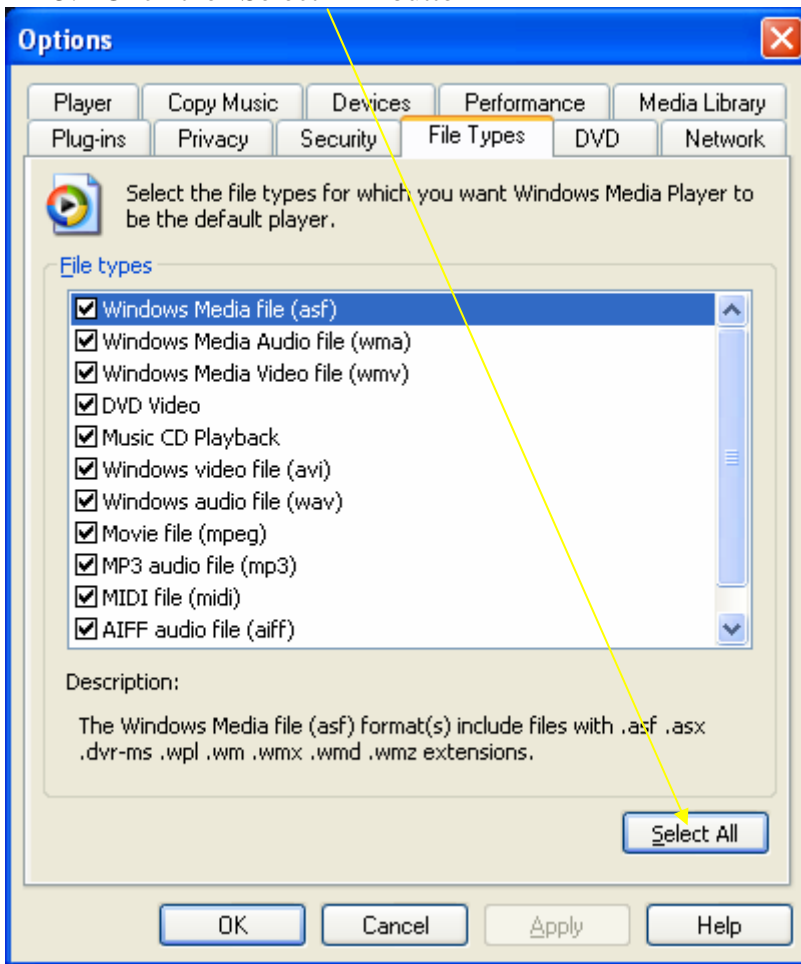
Options

Player | Copy Music | Devices | Performance | Media Library
Plug-ins | Privacy | Security | File Types | DVD | Network

Select the file types for which you want Windows Media Player to be the default player.

File types

☑ Windows Media file (asf)
☑ Windows Media Audio file (wma)
☑ Windows Media Video file (wmv)
☑ DVD Video
☑ Music CD Playback
☑ Windows video file (avi)
☑ Windows audio file (wav)
☑ Movie file (mpeg)
☑ MP3 audio file (mp3)
☑ MIDI file (midi)
☑ AIFF audio file (aiff)

Description:

The Windows Media file (asf) format(s) include files with .asf .asx .dvr-ms .wpl .wm .wmx .wmd .wmz extensions.

Select All

OK
Cancel
Apply
Help